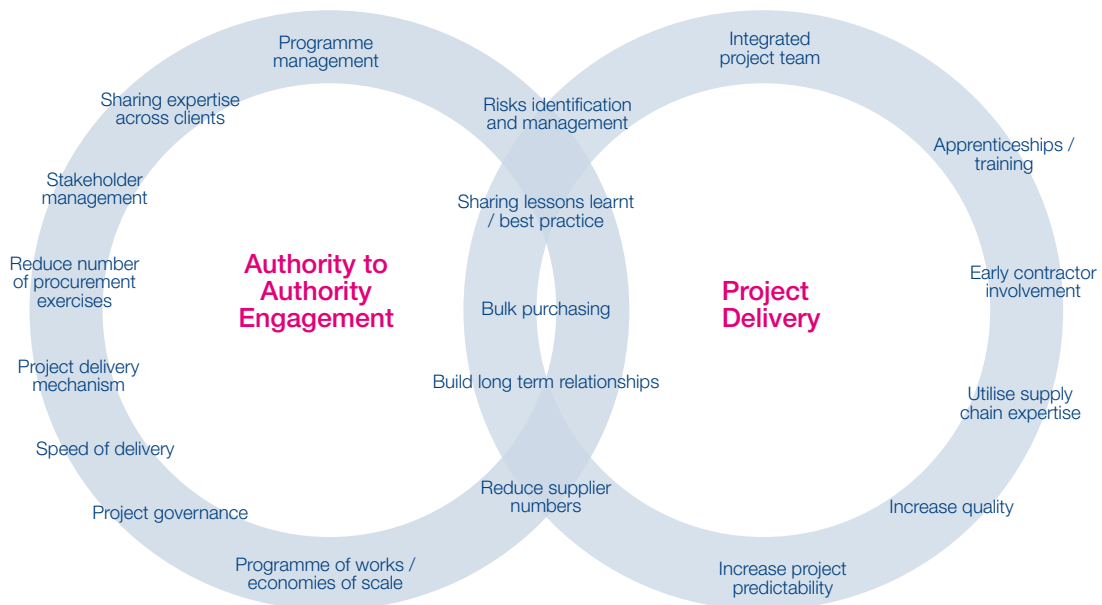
Authority to Authority Engagement

Programme management

Sharing expertise across clients

Stakeholder management

Reduce number of procurement exercises

Project delivery mechanism

Speed of delivery

Project governance

Programme of works / economies of scale

Risks identification and management

Sharing lessons learnt / best practice

Bulk purchasing

Build long term relationships

Reduce supplier numbers

Project Delivery

Integrated project team

Apprenticeships / training

Early contractor involvement

Utilise supply chain expertise

Increase quality

Increase project predictability